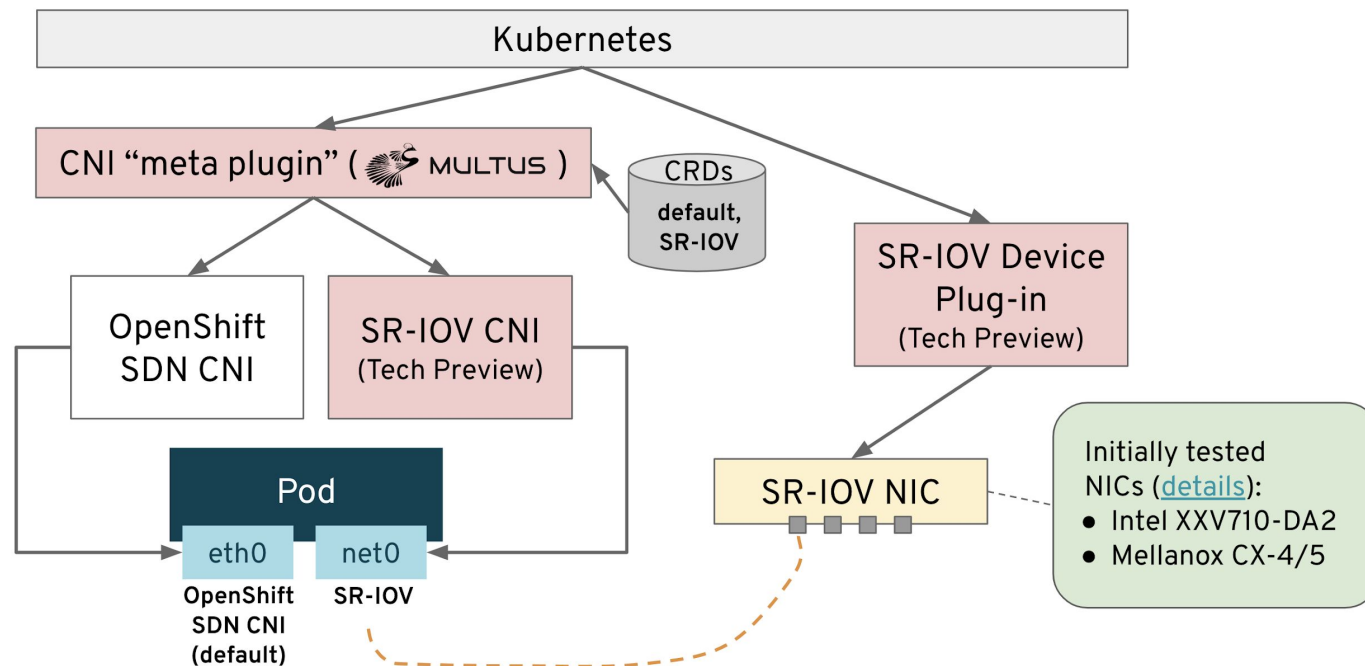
Kubernetes

CNI "meta plugin" ( MULTUS )

CRDs
default,
SR-IOV

SR-IOV Device Plug-in
(Tech Preview)

OpenShift SDN CNI

SR-IOV CNI
(Tech Preview)

Pod

eth0
OpenShift SDN CNI (default)

net0
SR-IOV

SR-IOV NIC

Initially tested NICs (details):
- Intel XXV710-DA2
- Mellanox CX-4/5